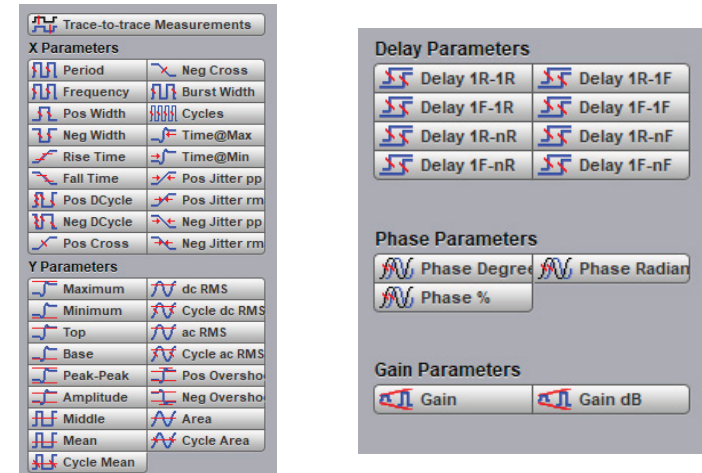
Trace-to-trace Measurements

X Parameters

Period
Neg Cross
Frequency
Burst Width
Pos Width
Cycles
Neg Width
Time@Max
Rise Time
Time@Min
Fall Time
Pos Jitter pp
Pos DCycle
Pos Jitter rm
Neg DCycle
Neg Jitter pp
Pos Cross
Neg Jitter rm

Y Parameters

Maximum
dc RMS
Minimum
Cycle dc RMS
Top
ac RMS
Base
Cycle ac RMS
Peak-Peak
Pos Oversho
Amplitude
Neg Oversho
Middle
Area
Mean
Cycle Area
Cycle Mean

Delay Parameters

Delay 1R-1R
Delay 1R-1F
Delay 1F-1R
Delay 1F-1F
Delay 1R-nR
Delay 1R-nF
Delay 1F-nR
Delay 1F-nF

Phase Parameters

Phase Degre
Phase Radian
Phase %

Gain Parameters

Gain
Gain dB